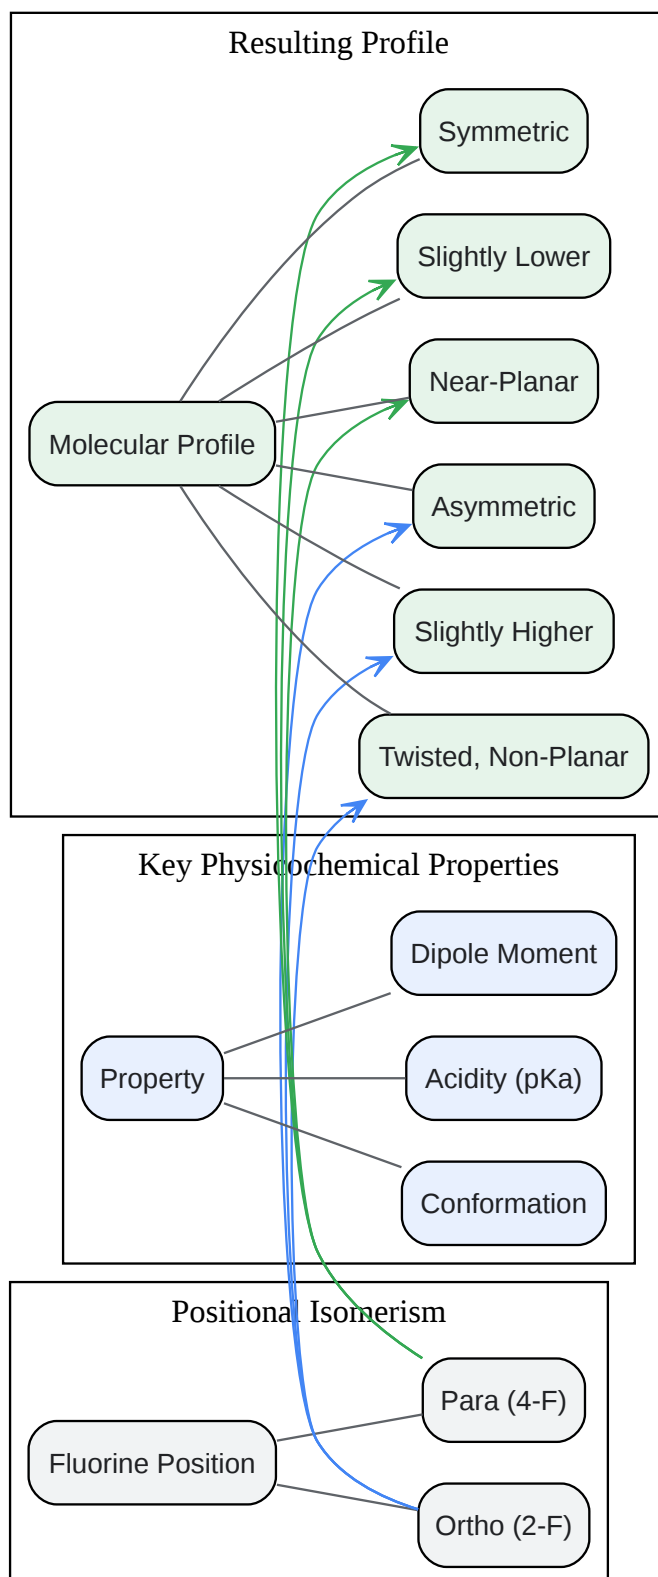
Resulting Profile

Symmetric

Slightly Lower

Near-Planar

Molecular Profile

Asymmetric

Slightly Higher

Twisted, Non-Planar

Key Physicochemical Properties

Dipole Moment

Property

Acidity (pKa)

Conformation

Positional Isomerism

Para (4-F)

Fluorine Position

Ortho (2-F)